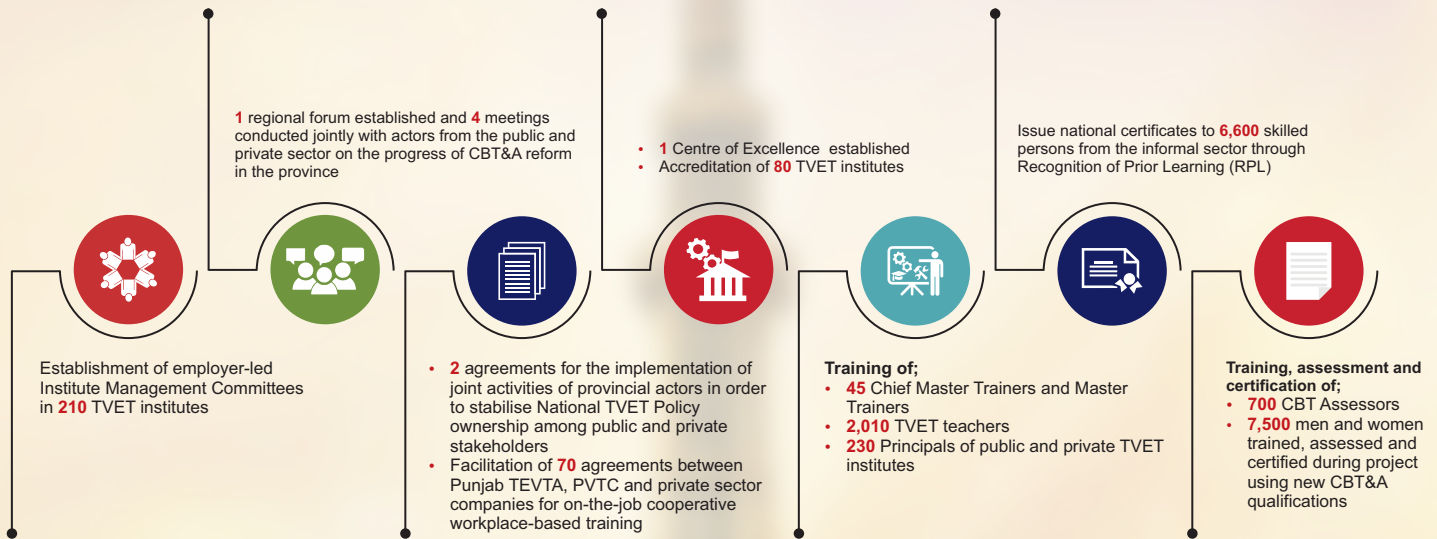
1 regional forum established and 4 meetings conducted jointly with actors from the public and private sector on the progress of CBT&A reform in the province

• 1 Centre of Excellence established
• Accreditation of 80 TVET institutes

Issue national certificates to 6,600 skilled persons from the informal sector through Recognition of Prior Learning (RPL)

Establishment of employer-led Institute Management Committees in 210 TVET institutes

• 2 agreements for the implementation of joint activities of provincial actors in order to stabilise National TVET Policy ownership among public and private stakeholders
• Facilitation of 70 agreements between Punjab TEVTA, PVTC and private sector companies for on-the-job cooperative workplace-based training

Training of;
• 45 Chief Master Trainers and Master Trainers
• 2,010 TVET teachers
• 230 Principals of public and private TVET institutes

Training, assessment and certification of;
• 700 CBT Assessors
• 7,500 men and women trained, assessed and certified during project using new CBT&A qualifications